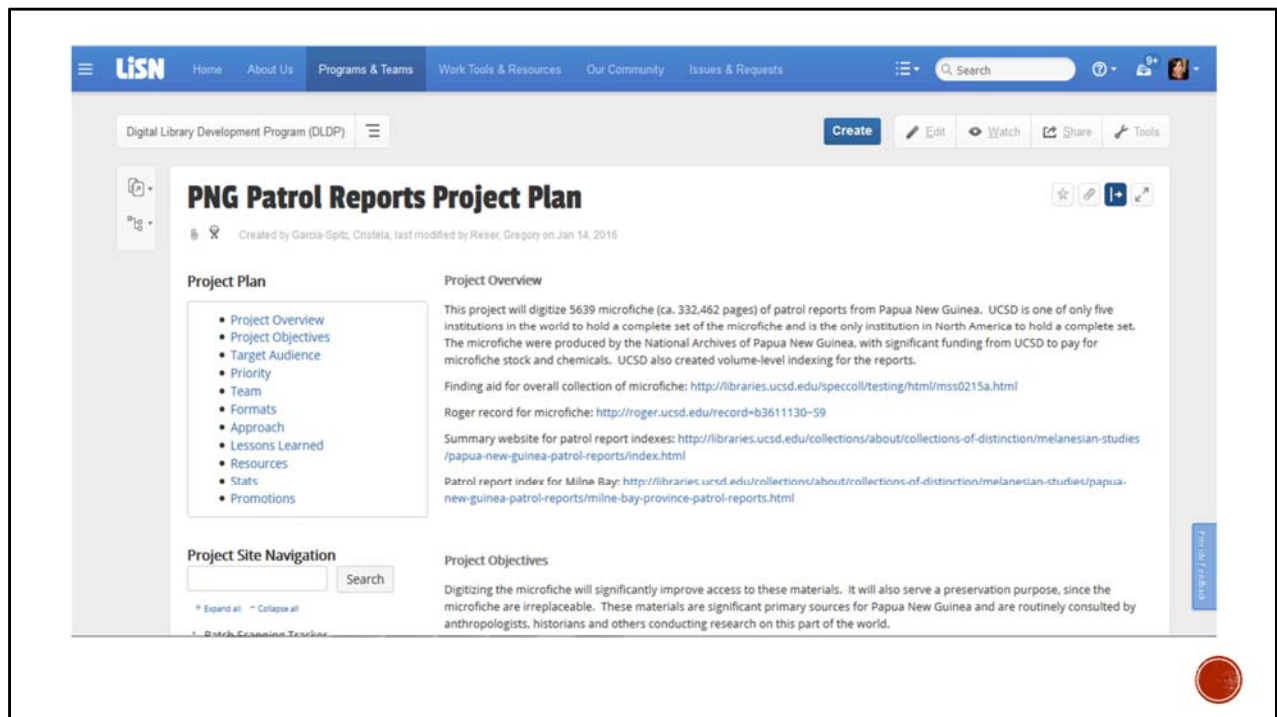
LiSN Home About Us Programs & Teams Work Tools & Resources Our Community Issues & Requests Search

Digital Library Development Program (DLDP)

Create Edit Watch Share Tools

PNG Patrol Reports Project Plan

Created by Garcia-Spitz, Cristela, last modified by Reser, Gregory on Jan 14, 2016

Project Plan

- Project Overview
- Project Objectives
- Target Audience
- Priority
- Team
- Formats
- Approach
- Lessons Learned
- Resources
- Stats
- Promotions

Project Site Navigation

Search

+ Expand all − Collapse all

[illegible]

Project Overview

This project will digitize 5639 microfiche (ca. 332,462 pages) of patrol reports from Papua New Guinea. UCSD is one of only five institutions in the world to hold a complete set of the microfiche and is the only institution in North America to hold a complete set. The microfiche were produced by the National Archives of Papua New Guinea, with significant funding from UCSD to pay for microfiche stock and chemicals. UCSD also created volume-level indexing for the reports.

Finding aid for overall collection of microfiche: http://libraries.ucsd.edu/speccoll/testing/html/mss0215a.html

Roger record for microfiche: http://roger.ucsd.edu/record=b3611130~S9

Summary website for patrol report indexes: http://libraries.ucsd.edu/collections/about/collections-of-distinction/melanesian-studies/papua-new-guinea-patrol-reports/index.html

Patrol report index for Milne Bay: http://libraries.ucsd.edu/collections/about/collections-of-distinction/melanesian-studies/papua-new-guinea-patrol-reports/milne-bay-province-patrol-reports.html

Project Objectives

Digitizing the microfiche will significantly improve access to these materials. It will also serve a preservation purpose, since the microfiche are irreplaceable. These materials are significant primary sources for Papua New Guinea and are routinely consulted by anthropologists, historians and others conducting research on this part of the world.

Provide Feedback